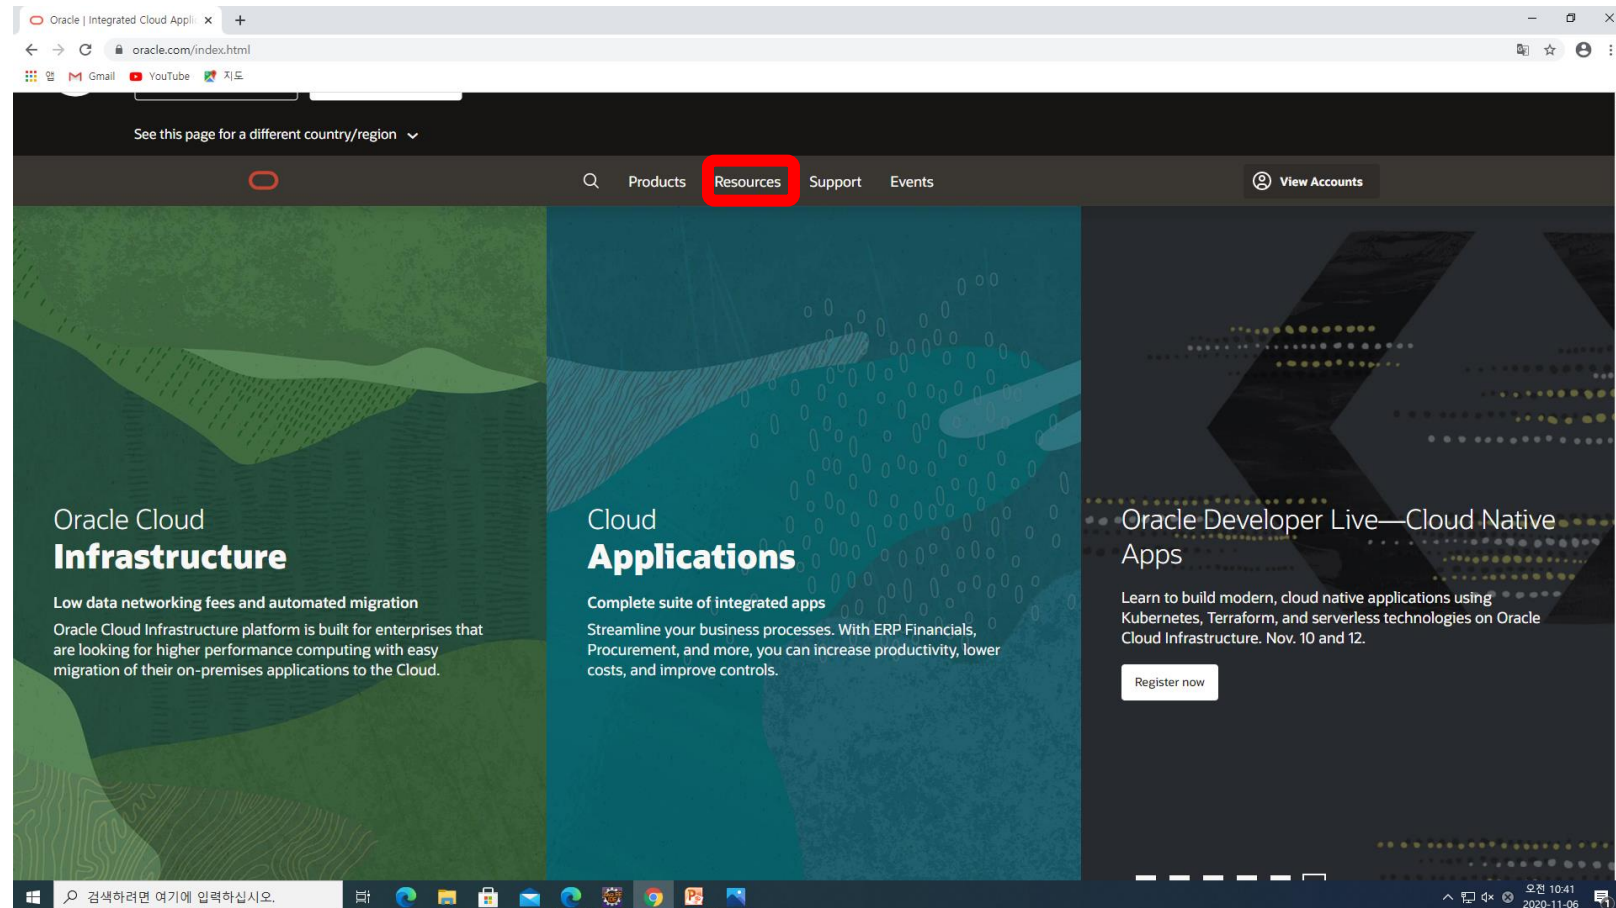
Oracle | Integrated Cloud Appli ×

oracle.com/index.html

앱 Gmail YouTube 지도

See this page for a different country/region

Products Resources Support Events

View Accounts

Oracle Cloud
Infrastructure

Low data networking fees and automated migration

Oracle Cloud Infrastructure platform is built for enterprises that are looking for higher performance computing with easy migration of their on-premises applications to the Cloud.

Cloud
Applications

Complete suite of integrated apps

Streamline your business processes. With ERP Financials, Procurement, and more, you can increase productivity, lower costs, and improve controls.

Oracle Developer Live—Cloud Native Apps

Learn to build modern, cloud native applications using Kubernetes, Terraform, and serverless technologies on Oracle Cloud Infrastructure. Nov. 10 and 12.

Register now

검색하려면 여기에 입력하십시오.

오전 10:41
2020-11-06